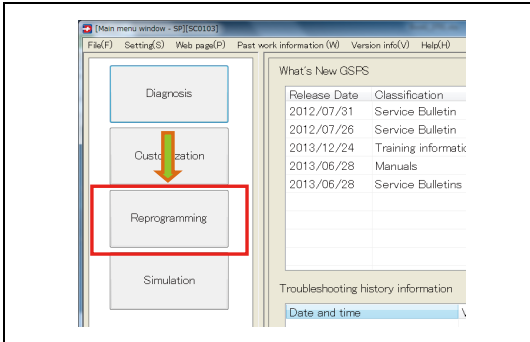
[Main menu window - SP][SC0103]

File(F) Setting(S) Web page(P) Past work information (W) Version info(V) Help(H)

Diagnosis

Customization

Reprogramming

Simulation

What's New GSPS

| Release Date | Classification |
|---|---|
| 2012/07/31 | Service Bulletin |
| 2012/07/26 | Service Bulletin |
| 2013/12/24 | Training informati |
| 2013/06/28 | Manuals |
| 2013/06/28 | Service Bulletins |

Troubleshooting history information

Date and time